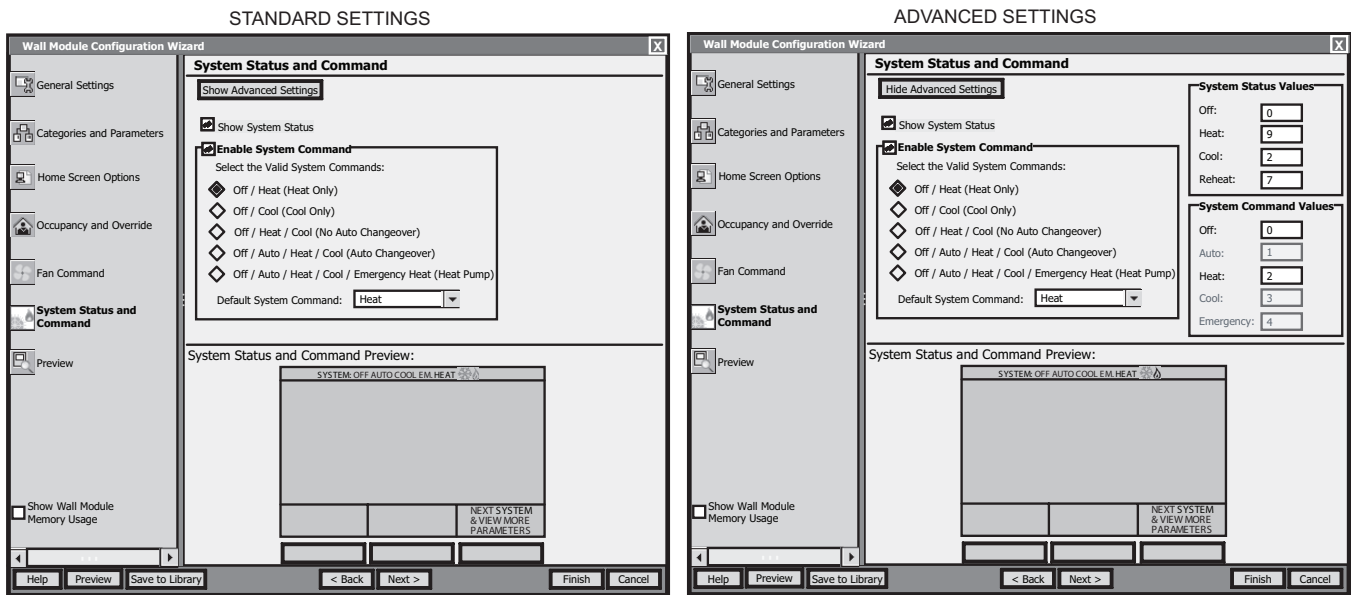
STANDARD SETTINGS

Wall Module Configuration Wizard

X

General Settings

Categories and Parameters

Home Screen Options

Occupancy and Override

Fan Command

System Status and Command

Preview

Show Wall Module Memory Usage

System Status and Command

Show Advanced Settings

Show System Status

Enable System Command

Select the Valid System Commands:

Off / Heat (Heat Only)

Off / Cool (Cool Only)

Off / Heat / Cool (No Auto Changeover)

Off / Auto / Heat / Cool (Auto Changeover)

Off / Auto / Heat / Cool / Emergency Heat (Heat Pump)

Default System Command: Heat

System Status and Command Preview:

SYSTEM: OFF AUTO COOL EM. HEAT

NEXT SYSTEM & VIEW MORE PARAMETERS

Help Preview Save to Library < Back Next > Finish Cancel

ADVANCED SETTINGS

Wall Module Configuration Wizard

X

General Settings

Categories and Parameters

Home Screen Options

Occupancy and Override

Fan Command

System Status and Command

Preview

Show Wall Module Memory Usage

System Status and Command

Hide Advanced Settings

Show System Status

Enable System Command

Select the Valid System Commands:

Off / Heat (Heat Only)

Off / Cool (Cool Only)

Off / Heat / Cool (No Auto Changeover)

Off / Auto / Heat / Cool (Auto Changeover)

Off / Auto / Heat / Cool / Emergency Heat (Heat Pump)

Default System Command: Heat

System Status Values

Off: 0

Heat: 9

Cool: 2

Reheat: 7

System Command Values

Off: 0

Auto: 1

Heat: 2

Cool: 3

Emergency: 4

System Status and Command Preview:

SYSTEM: OFF AUTO COOL EM. HEAT

NEXT SYSTEM & VIEW MORE PARAMETERS

Help Preview Save to Library < Back Next > Finish Cancel